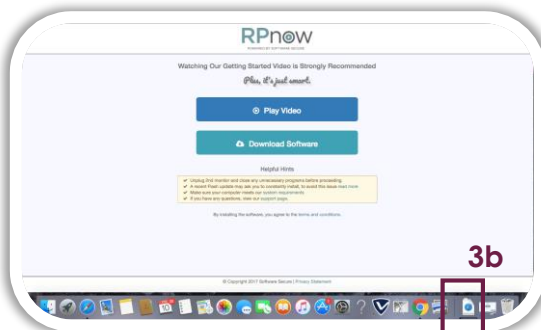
RPnow

POWERED BY SOFTWARE SECURE

Watching Our Getting Started Video is Strongly Recommended

Plus, it's just smart.

Play Video

Download Software

Helpful Hints

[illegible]

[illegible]

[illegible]

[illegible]

By installing the software, you agree to the terms and conditions.

© Copyright 2017 Software Secure | Privacy Statement

3b